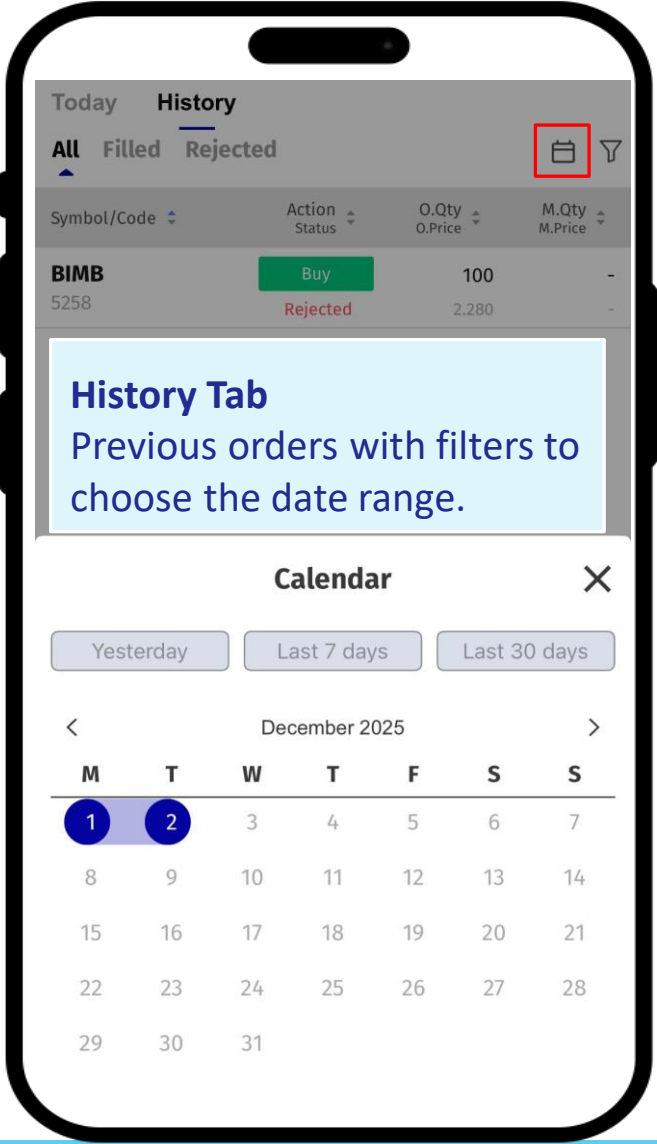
Today History

All Filled Rejected

| Symbol/Code | Action Status | O.Qty O.Price | M.Qty M.Price |
|---|---|---|---|
| BIMB 5258 | Buy Rejected | 100 2.280 | - - |

History Tab
Previous orders with filters to choose the date range.

Calendar

Yesterday Last 7 days Last 30 days

December 2025

| M | T | W | T | F | S | S |
|---|---|---|---|---|---|---|
| 1 | 2 | 3 | 4 | 5 | 6 | 7 |
| 8 | 9 | 10 | 11 | 12 | 13 | 14 |
| 15 | 16 | 17 | 18 | 19 | 20 | 21 |
| 22 | 23 | 24 | 25 | 26 | 27 | 28 |
| 29 | 30 | 31 | | | | |